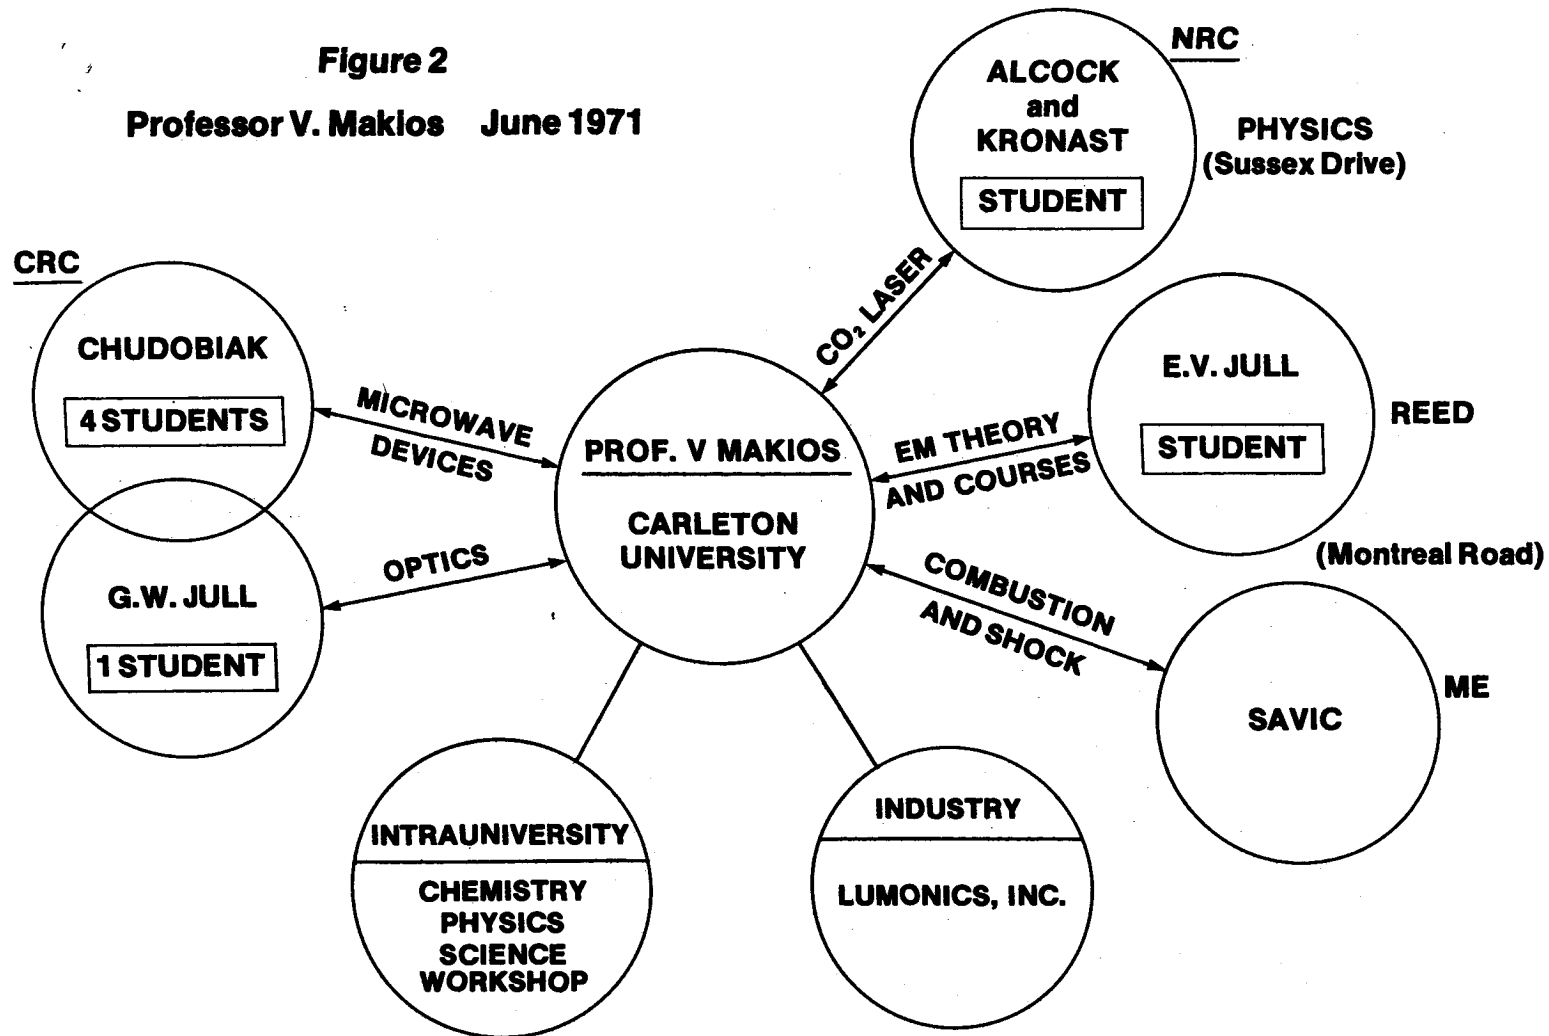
Figure 2

Professor V. Makios June 1971

NRC

ALCOCK and KRONAST

STUDENT

PHYSICS (Sussex Drive)

CRC

CHUDOBIAK

4 STUDENTS

$CO_2$ LASER

E.V. JULL

STUDENT

REED

MICROWAVE DEVICES

PROF. V MAKIOS

CARLETON UNIVERSITY

EM THEORY AND COURSES

OPTICS

G.W. JULL

1 STUDENT

(Montreal Road)

COMBUSTION AND SHOCK

SAVIC

ME

INTRAUNIVERSITY

CHEMISTRY PHYSICS SCIENCE WORKSHOP

INDUSTRY

LUMONICS, INC.